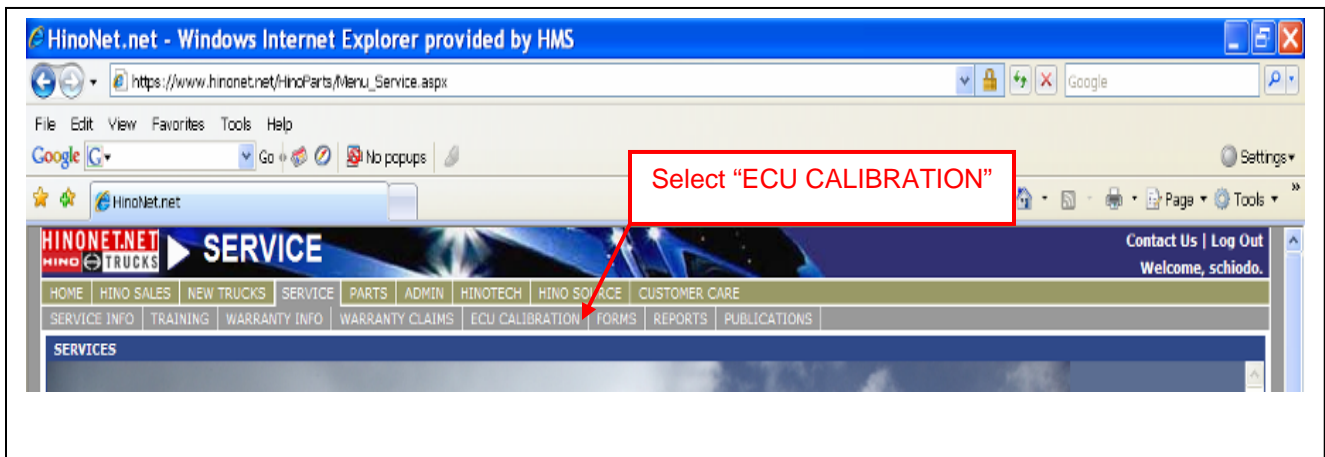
HinoNet.net - Windows Internet Explorer provided by HMS

https://www.hinonet.net/HinoParts/Menu_Service.aspx

Google

File Edit View Favorites Tools Help

Google G Go No popups Settings

HinoNet.net

Select “ECU CALIBRATION”

Page Tools

HINONET.NET HINO TRUCKS SERVICE

Contact Us | Log Out
Welcome, schiodo.

HOME | HINO SALES | NEW TRUCKS | SERVICE | PARTS | ADMIN | HINOTECH | HINO SOURCE | CUSTOMER CARE

SERVICE INFO | TRAINING | WARRANTY INFO | WARRANTY CLAIMS | ECU CALIBRATION | FORMS | REPORTS | PUBLICATIONS

SERVICES